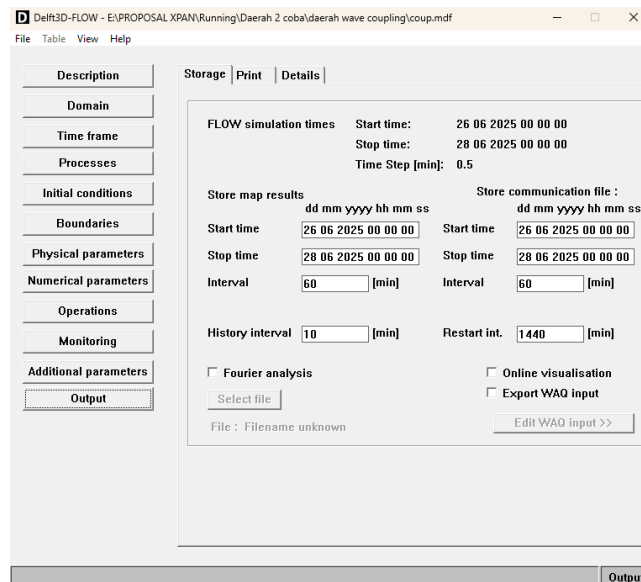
D Delft3D-FLOW - E:\PROPOSAL XPAN\Running\Daerah 2 coba\daerah wave coupling\coup.mdf

File Table View Help

Description
Domain
Time frame
Processes
Initial conditions
Boundaries
Physical parameters
Numerical parameters
Operations
Monitoring
Additional parameters
Output

Storage | Print | Details

FLOW simulation times
Start time: 26 06 2025 00 00 00
Stop time: 28 06 2025 00 00 00
Time Step [min]: 0.5

Store map results
dd mm yyyy hh mm ss
Start time 26 06 2025 00 00 00
Stop time 28 06 2025 00 00 00
Interval 60 [min]

Store communication file :
dd mm yyyy hh mm ss
Start time 26 06 2025 00 00 00
Stop time 28 06 2025 00 00 00
Interval 60 [min]

History interval 10 [min]
Restart int. 1440 [min]

Fourier analysis
Select file
File : Filename unknown

Online visualisation
Export WAQ input
Edit WAQ input >>

Output